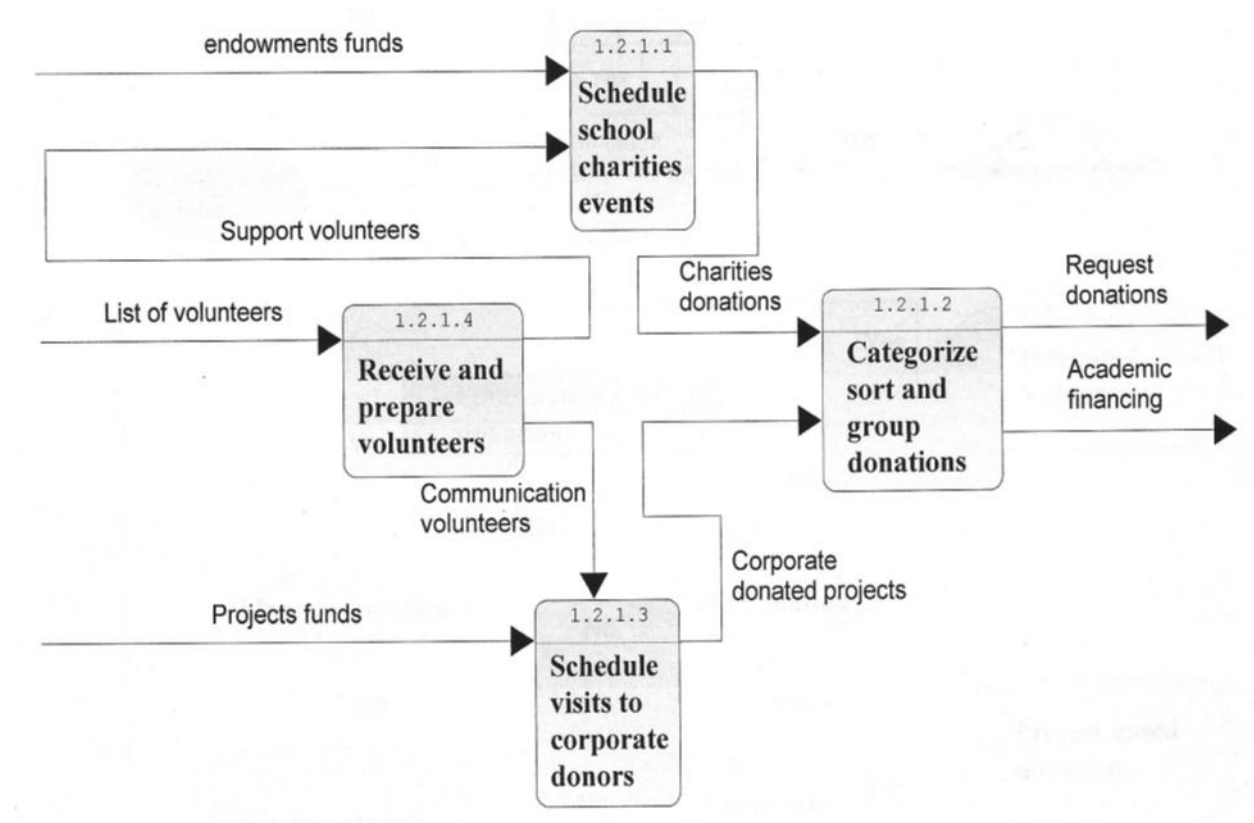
endowments funds

1.2.1.1
Schedule school charities events

Support volunteers

List of volunteers

1.2.1.4
Receive and prepare volunteers

Charities donations

1.2.1.2
Categorize sort and group donations

Request donations

Academic financing

Communication volunteers

Corporate donated projects

Projects funds

1.2.1.3
Schedule visits to corporate donors